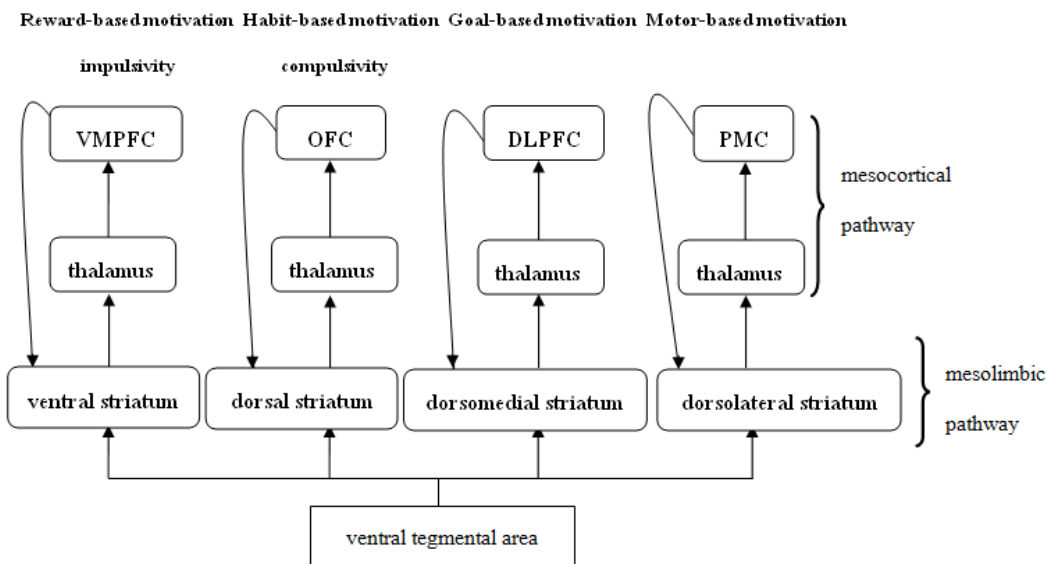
Reward-based motivation Habit-based motivation Goal-based motivation Motor-based motivation

impulsivity

compulsivity

VMPFC

OFC

DLPFC

PMC

mesocortical pathway

thalamus

thalamus

thalamus

thalamus

ventral striatum

dorsal striatum

dorsomedial striatum

dorsolateral striatum

mesolimbic pathway

ventral tegmental area